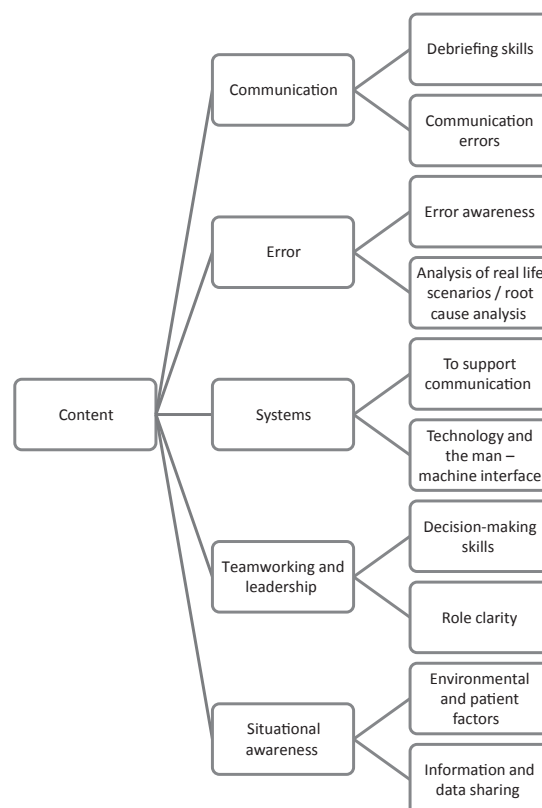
Content

Communication

Debriefing skills

Communication errors

Error

Error awareness

Analysis of real life scenarios / root cause analysis

Systems

To support communication

Technology and the man – machine interface

Teamworking and leadership

Decision-making skills

Role clarity

Situational awareness

Environmental and patient factors

Information and data sharing